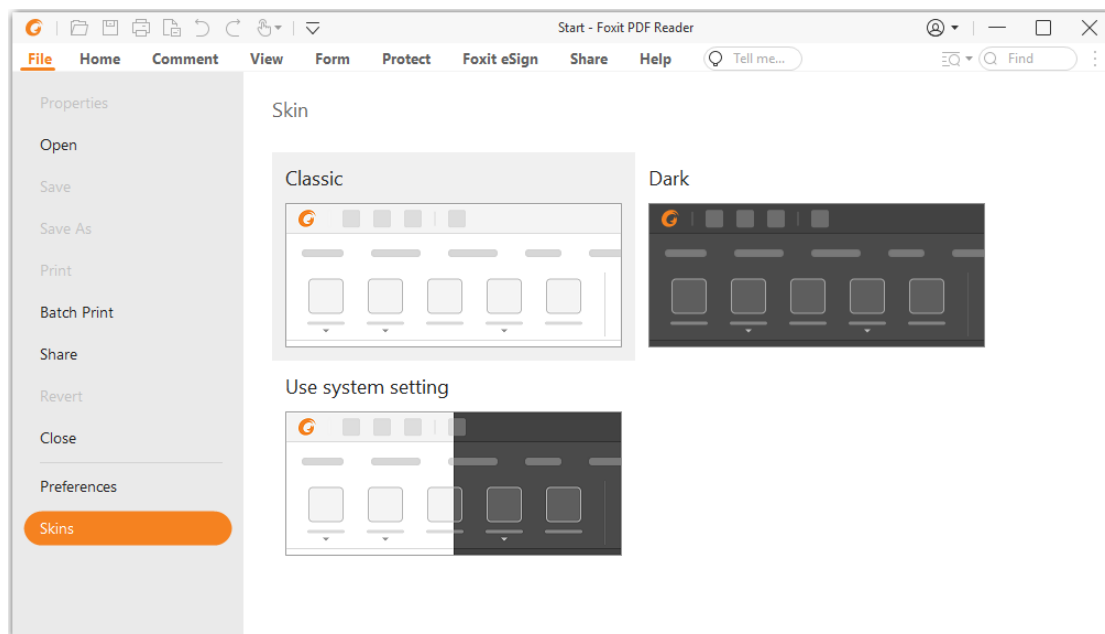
Start - Foxit PDF Reader

File Home Comment View Form Protect Foxit eSign Share Help Tell me... Find

Properties
Open
Save
Save As
Print
Batch Print
Share
Revert
Close
Preferences
Skins

Skin

Classic

Dark

Use system setting